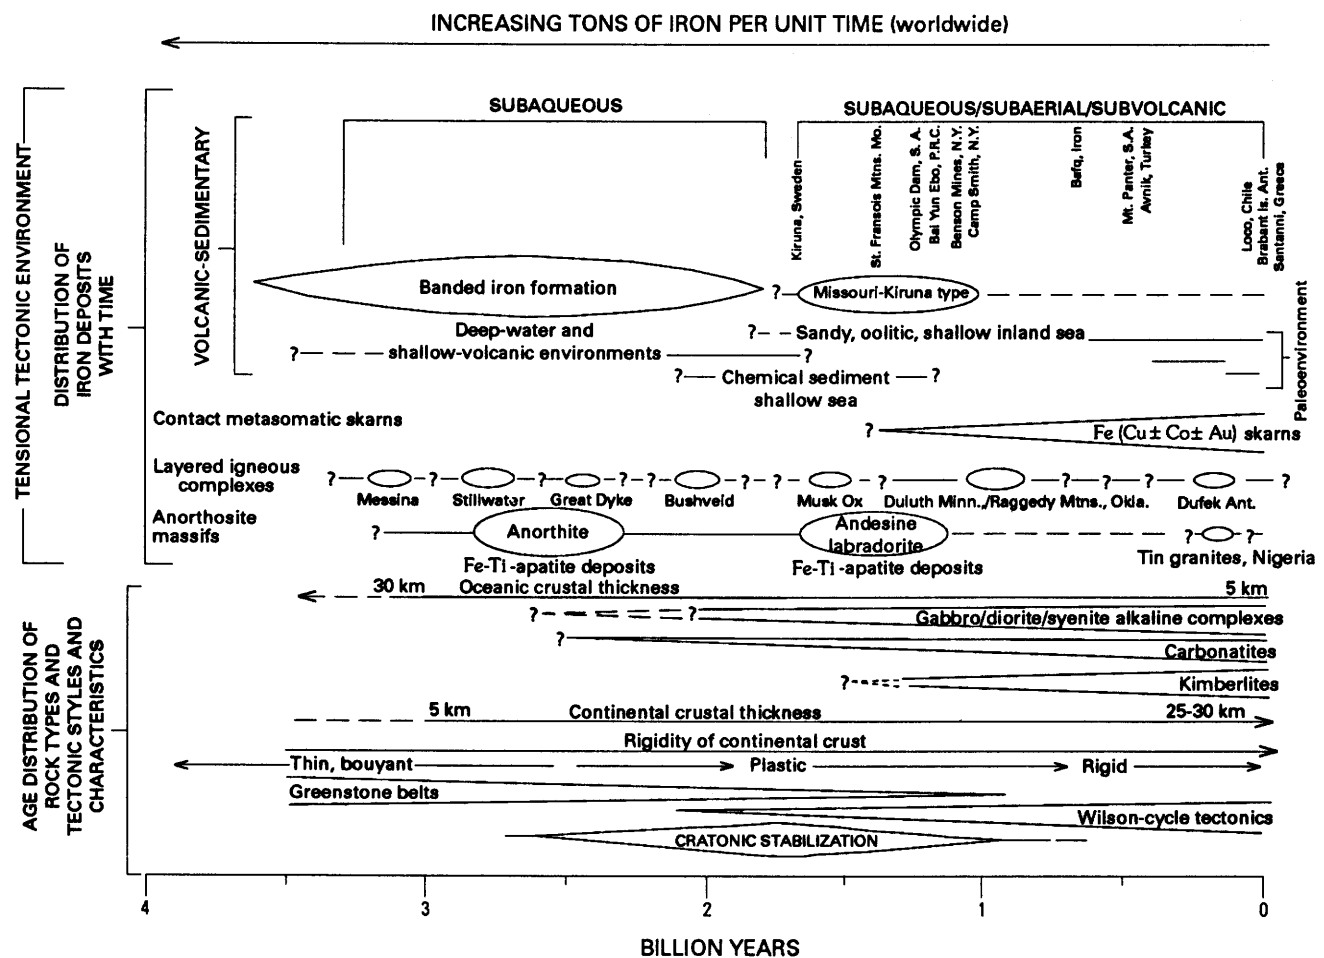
INCREASING TONS OF IRON PER UNIT TIME (worldwide)

TENSIONAL TECTONIC ENVIRONMENT

DISTRIBUTION OF IRON DEPOSITS WITH TIME

SUBAQUEOUS

SUBAQUEOUS/SUBAERIAL/SUBVOLCANIC

VOLCANIC-SEDIMENTARY

Kiruna, Sweden
St. Fransois Mtns. Mo.
Olympic Dam, S. A.
Bai Yun Ebo, P.R.C.
Benson Mines, N.Y.
Camp Smith, N.Y.
Bafq, Iran
Mt. Panter, S.A.
Avnik, Turkey
Loco, Chile
Brabant Is. Ant.
Santanni, Greece

Banded iron formation

? Missouri-Kiruna type

Deep-water and shallow-volcanic environments ?

?— — Sandy, oolitic, shallow inland sea

?— Chemical sediment — ? shallow sea

Paleoenvironment

Contact metasomatic skarns

? Fe (Cu ± Co ± Au) skarns

Layered igneous complexes

Messina Stillwater Great Dyke Bushveld Musk Ox Duluth Minn./Raggedy Mtns., Okla. Dufek Ant.

Anorthosite massifs

? Anorthite Andesine labradorite ?

Fe-Ti-apatite deposits Fe-Ti-apatite deposits

Tin granites, Nigeria

AGE DISTRIBUTION OF ROCK TYPES AND TECTONIC STYLES AND CHARACTERISTICS

30 km Oceanic crustal thickness 5 km

? Gabbro/diorite/syenite alkaline complexes

? Carbonatites

? Kimberlites

5 km Continental crustal thickness 25-30 km

Rigidity of continental crust

Thin, bouyant Plastic Rigid

Greenstone belts

Wilson-cycle tectonics

CRATONIC STABILIZATION

4 3 2 1 0

BILLION YEARS